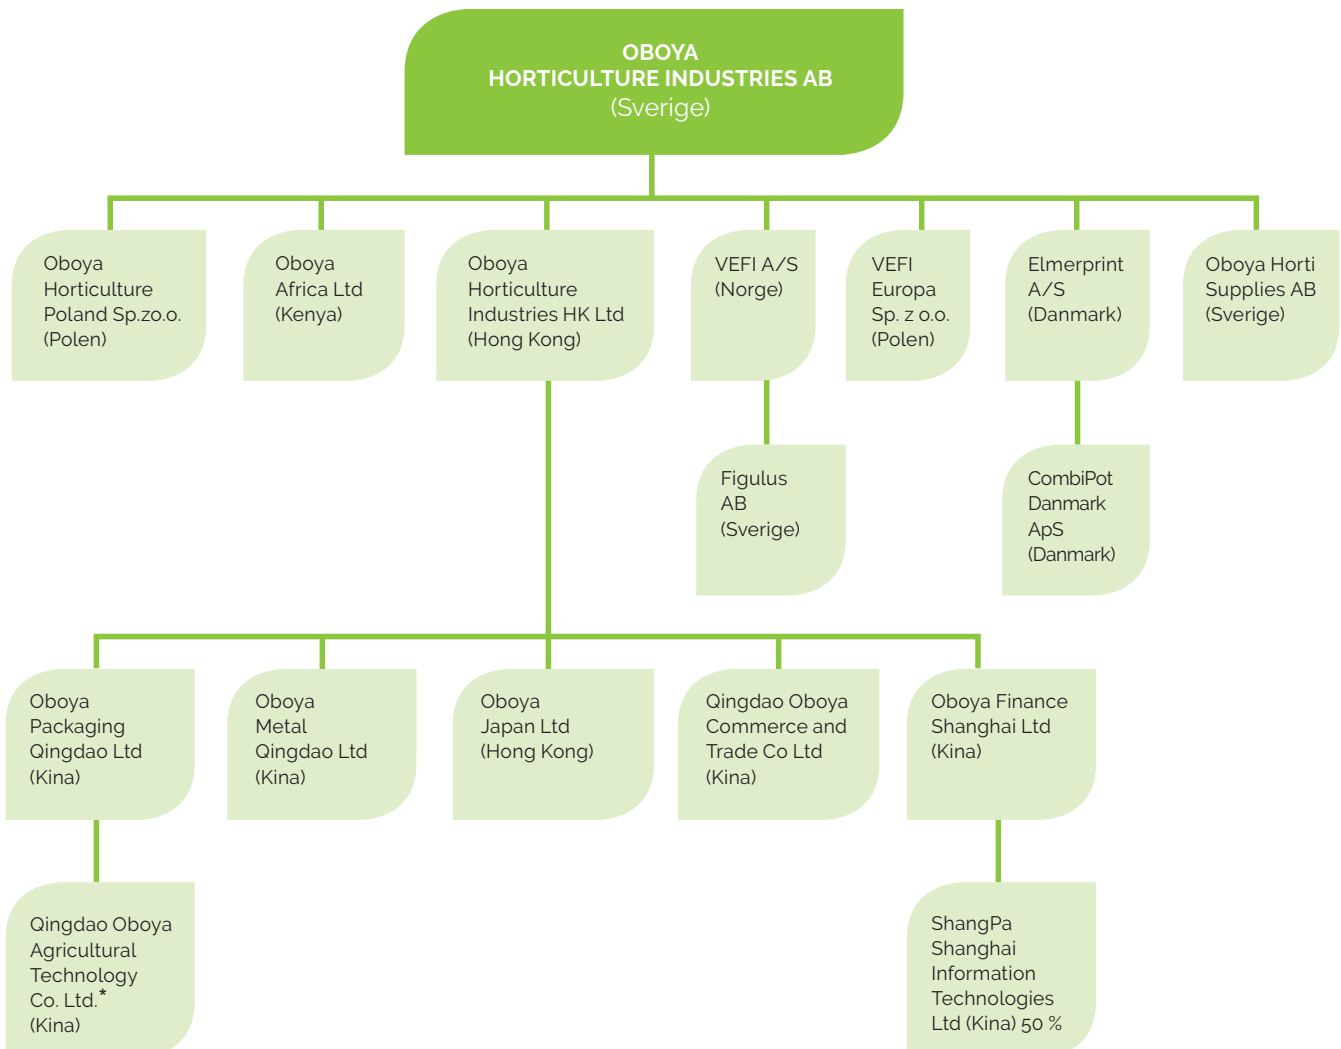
OBOYA
HORTICULTURE INDUSTRIES AB
(Sverige)

Oboya Horticulture Poland Sp.zo.o. (Polen)

Oboya Africa Ltd (Kenya)

Oboya Horticulture Industries HK Ltd (Hong Kong)

VEFI A/S (Norge)

VEFI Europa Sp. z o.o. (Polen)

Elmerprint A/S (Danmark)

Oboya Horti Supplies AB (Sverige)

Figulus AB (Sverige)

CombiPot Danmark ApS (Danmark)

Oboya Packaging Qingdao Ltd (Kina)

Oboya Metal Qingdao Ltd (Kina)

Oboya Japan Ltd (Hong Kong)

Qingdao Oboya Commerce and Trade Co Ltd (Kina)

Oboya Finance Shanghai Ltd (Kina)

Qingdao Oboya Agricultural Technology Co. Ltd.* (Kina)

ShangPa Shanghai Information Technologies Ltd (Kina) 50 %